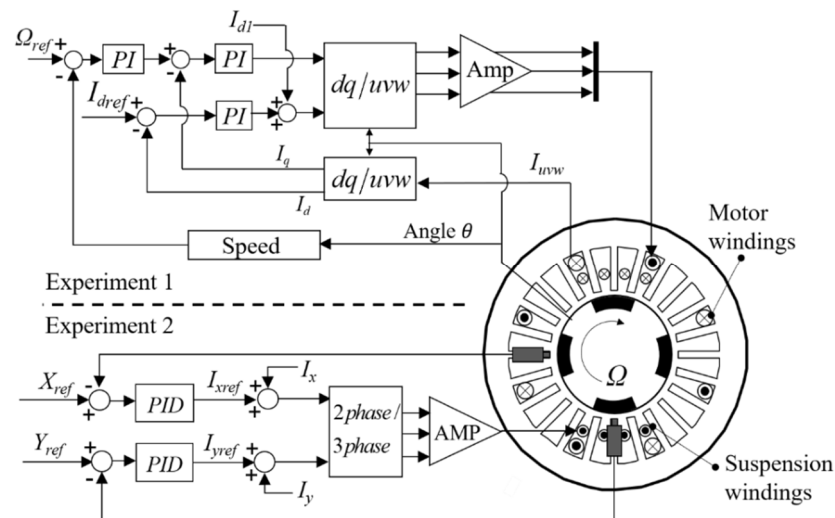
$\Omega_{ref}$ + - PI + - PI $I_{d1}$ + + $I_{dref}$ + - PI $dq/uvw$ Amp $I_q$ $dq/uvw$ $I_{uvw}$ $I_d$ Speed Angle $\theta$ Motor windings

Experiment 1

Experiment 2

$X_{ref}$ - + PID $I_{xref}$ + - $I_x$ $2phase/$ $3phase$ AMP $\Omega$

$Y_{ref}$ + - PID $I_{yref}$ + - $I_y$ Suspension windings